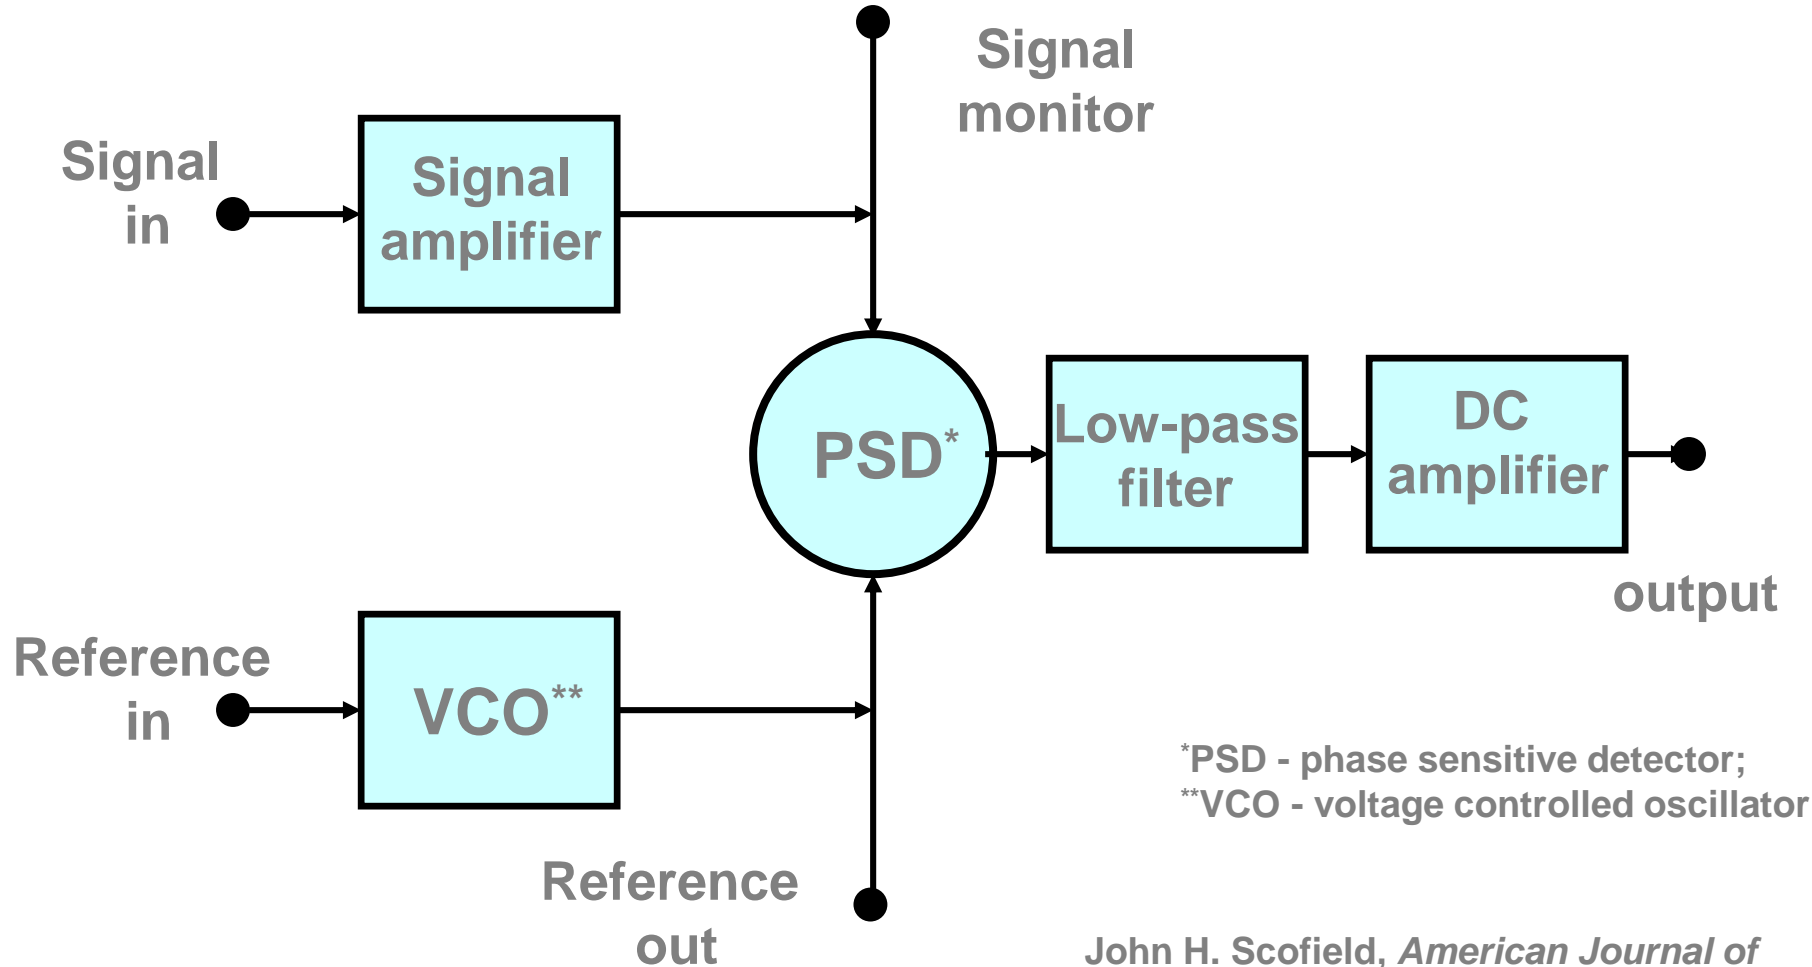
Signal monitor

Signal in

Signal amplifier

PSD*

Low-pass filter

DC amplifier

output

Reference in

VCO**

*PSD - phase sensitive detector;
**VCO - voltage controlled oscillator

Reference out

John H. Scofield, *American Journal of*